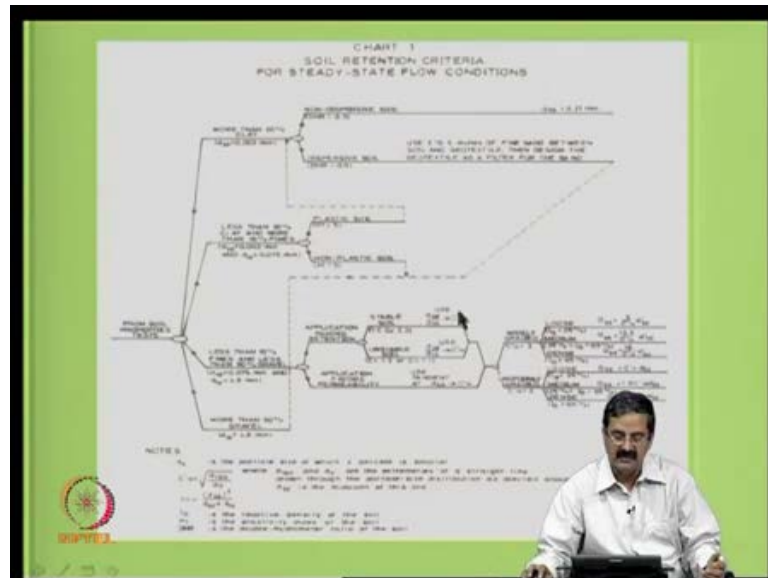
CHART 1
SOIL RETENTION CRITERIA
FOR STEADY-STATE FLOW CONDITIONS

MORE THAN 50% CLAY
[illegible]

NON-DISPERSIVE SOIL
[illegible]

$O_{95}$ ≤ 0.21 mm

DISPERSIVE SOIL
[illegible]

USE 3 TO 6 INCHES OF FINE SAND BETWEEN SOIL AND GEOTEXTILE, THEN DESIGN THE GEOTEXTILE AS A FILTER FOR THE SAND

LESS THAN 50% CLAY AND MORE THAN 50% FINES
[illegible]

PLASTIC SOIL
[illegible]

NON-PLASTIC SOIL
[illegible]

FROM SOIL PROPERTIES TESTS

LESS THAN 50% FINES AND LESS THAN 50% GRAVEL
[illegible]

APPLICATION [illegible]

STABLE SOIL
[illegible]

USE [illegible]

UNSTABLE SOIL
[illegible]

USE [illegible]

APPLICATION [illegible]

USE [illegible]

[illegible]

LOOSE
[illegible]

MEDIUM
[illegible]

DENSE
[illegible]

LOOSE
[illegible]

MEDIUM
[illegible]

DENSE
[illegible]

MORE THAN 50% GRAVEL
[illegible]

NOTES
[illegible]

NPTEL